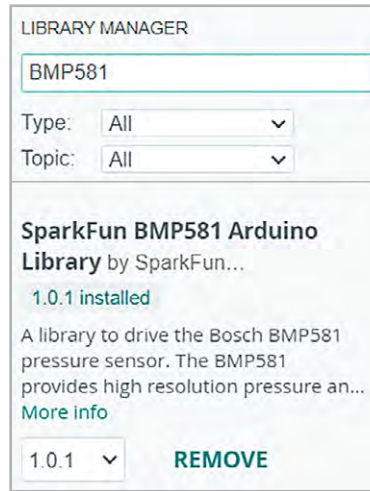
LIBRARY MANAGER

BMP581

Type: All

Topic: All

SparkFun BMP581 Arduino Library by SparkFun...

1.0.1 installed

A library to drive the Bosch BMP581 pressure sensor. The BMP581 provides high resolution pressure an...
More info

1.0.1

REMOVE